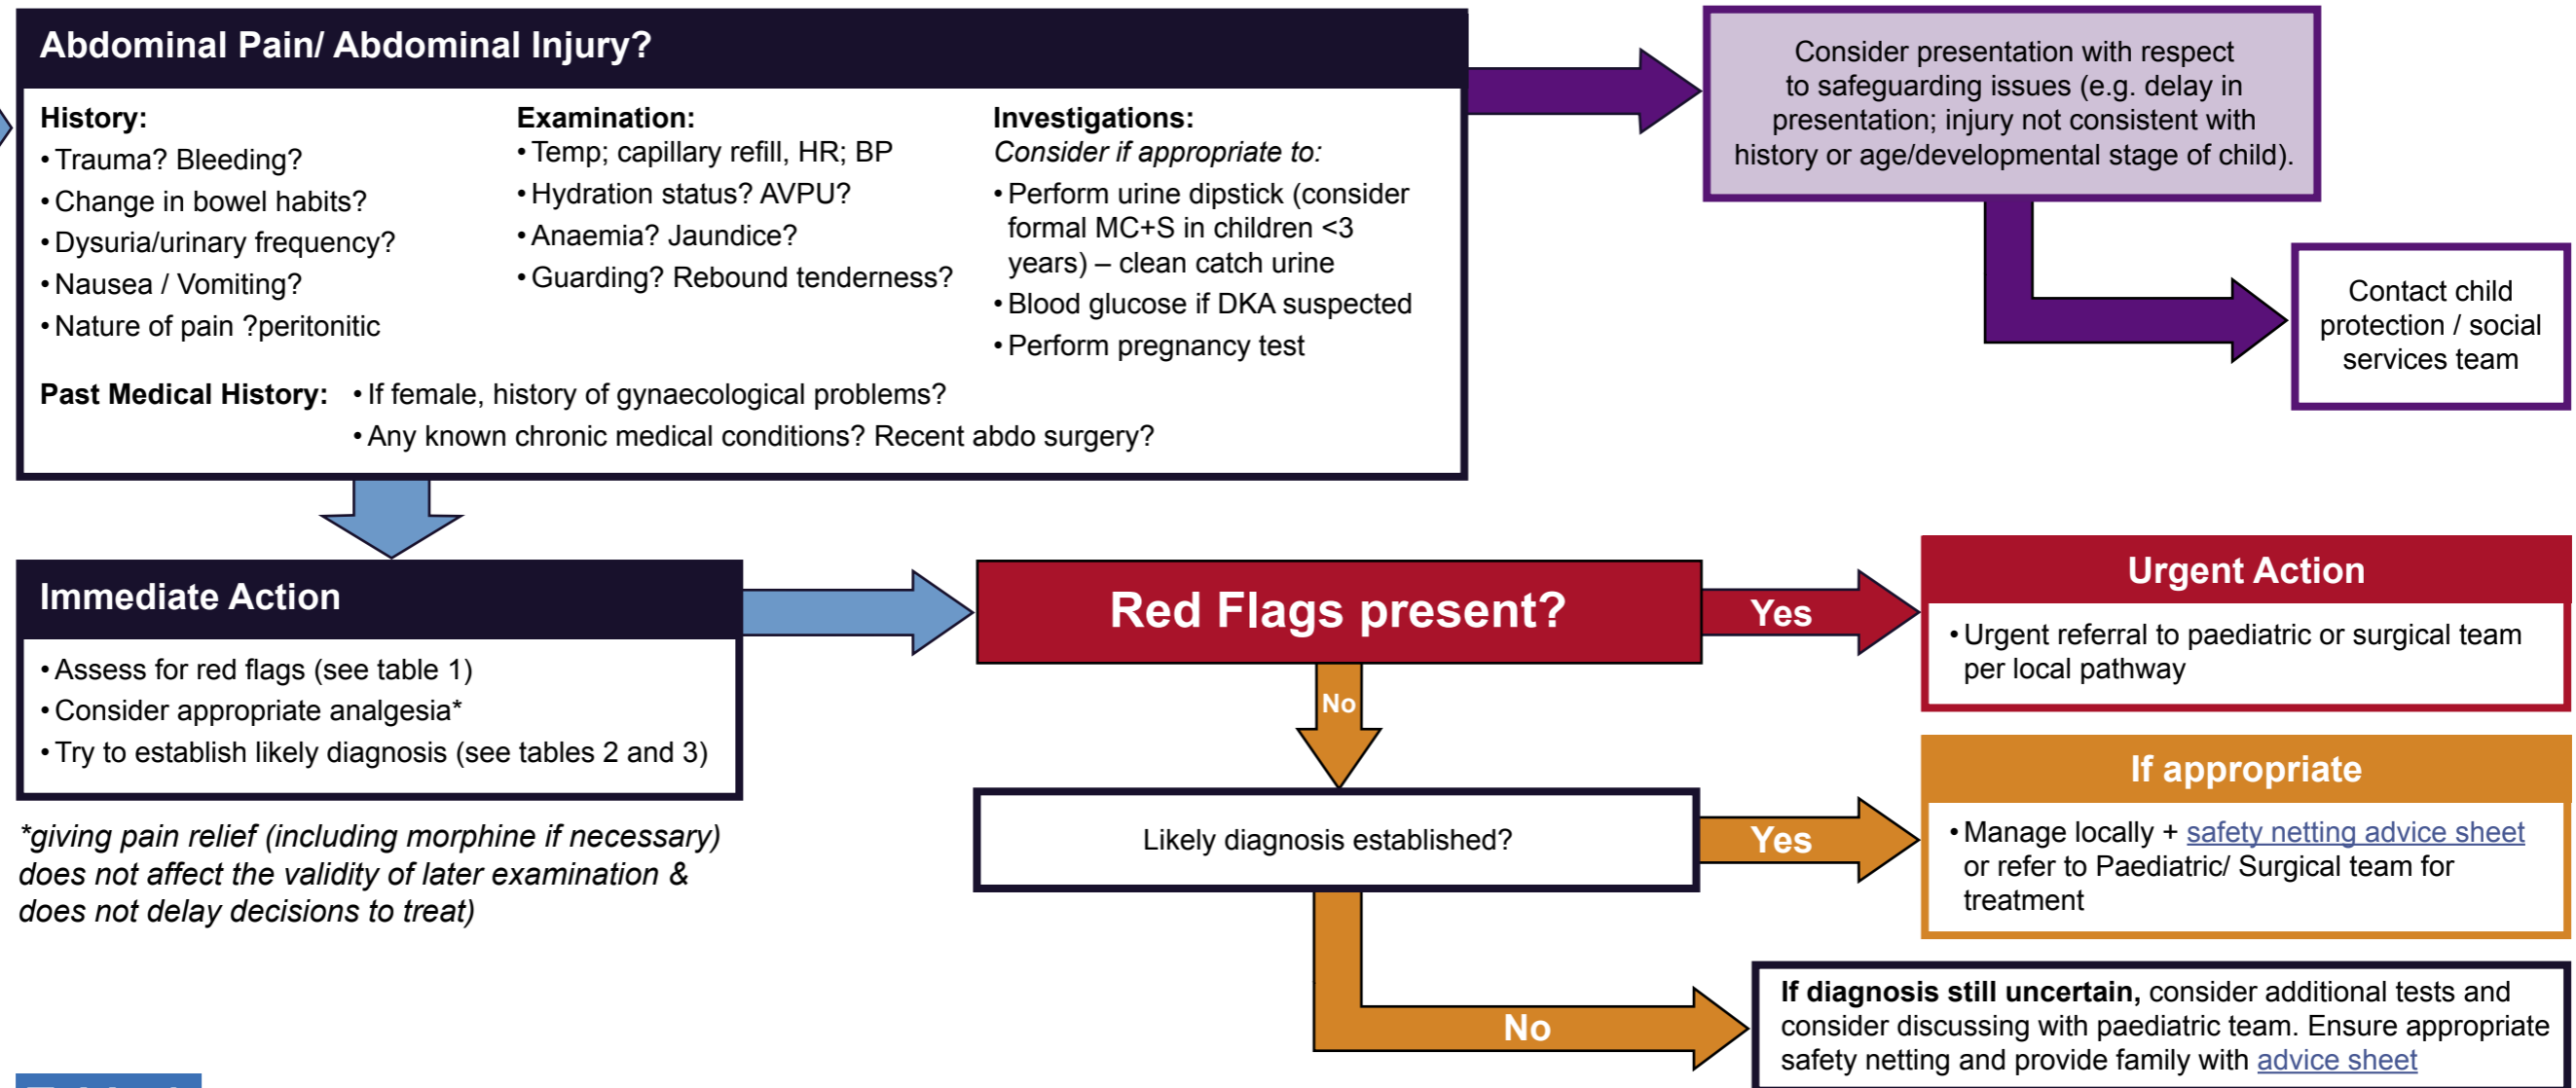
Abdominal Pain/ Abdominal Injury?

History:
• Trauma? Bleeding?
• Change in bowel habits?
• Dysuria/urinary frequency?
• Nausea / Vomiting?
• Nature of pain ?peritonitic

Examination:
• Temp; capillary refill, HR; BP
• Hydration status? AVPU?
• Anaemia? Jaundice?
• Guarding? Rebound tenderness?

Investigations:
Consider if appropriate to:
• Perform urine dipstick (consider formal MC+S in children <3 years) – clean catch urine
• Blood glucose if DKA suspected
• Perform pregnancy test

Past Medical History: • If female, history of gynaecological problems?
• Any known chronic medical conditions? Recent abdo surgery?

Consider presentation with respect to safeguarding issues (e.g. delay in presentation; injury not consistent with history or age/developmental stage of child).

Contact child protection / social services team

Immediate Action
• Assess for red flags (see table 1)
• Consider appropriate analgesia*
• Try to establish likely diagnosis (see tables 2 and 3)

*giving pain relief (including morphine if necessary) does not affect the validity of later examination & does not delay decisions to treat)

Red Flags present?

Yes

Urgent Action
• Urgent referral to paediatric or surgical team per local pathway

No

Likely diagnosis established?

Yes

If appropriate
• Manage locally + safety netting advice sheet or refer to Paediatric/ Surgical team for treatment

No

If diagnosis still uncertain, consider additional tests and consider discussing with paediatric team. Ensure appropriate safety netting and provide family with advice sheet